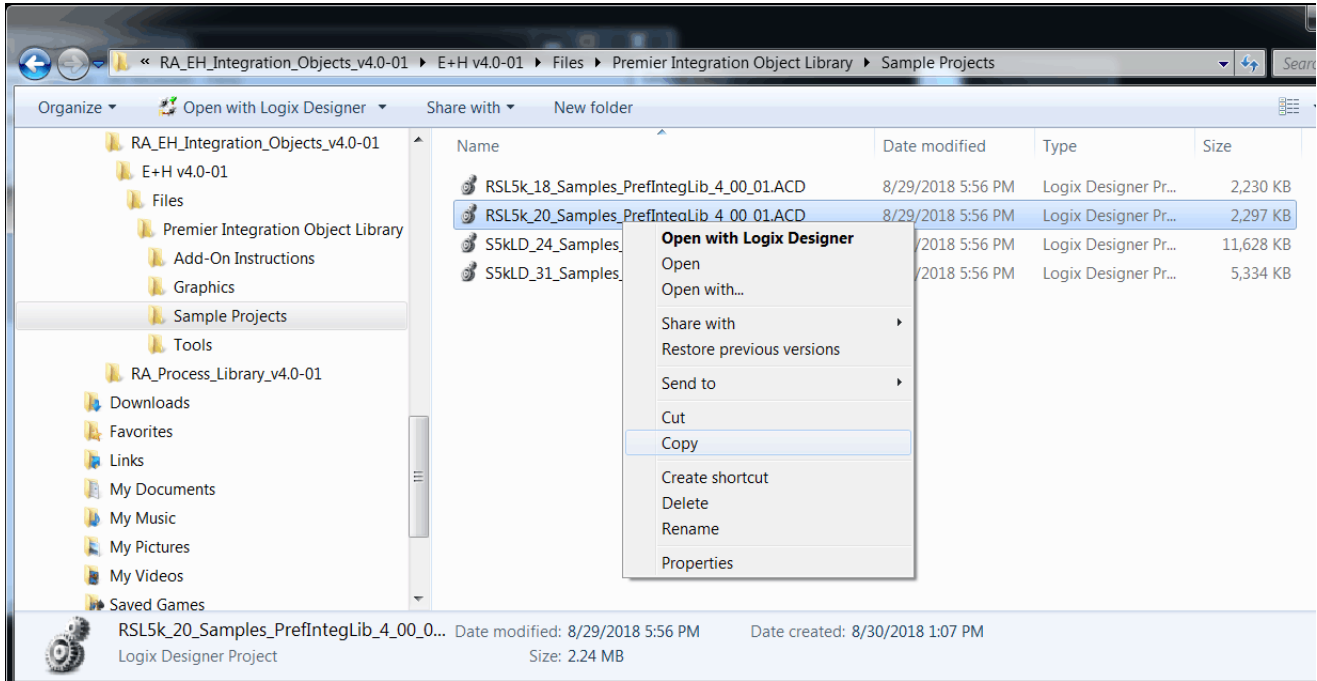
« RA_EH_Integration_Objects_v4.0-01 ▸ E+H v4.0-01 ▸ Files ▸ Premier Integration Object Library ▸ Sample Projects

Searc

Organize ▾ Open with Logix Designer ▾ Share with ▾ New folder

RA_EH_Integration_Objects_v4.0-01
E+H v4.0-01
Files
Premier Integration Object Library
Add-On Instructions
Graphics
Sample Projects
Tools
RA_Process_Library_v4.0-01
Downloads
Favorites
Links
My Documents
My Music
My Pictures
My Videos
Saved Games

| Name | Date modified | Type | Size |
|---|---|---|---|
| RSL5k_18_Samples_PrefIntegLib_4_00_01.ACD | 8/29/2018 5:56 PM | Logix Designer Pr... | 2,230 KB |
| RSL5k_20_Samples_PrefIntegLib_4_00_01.ACD | 8/29/2018 5:56 PM | Logix Designer Pr... | 2,297 KB |
| S5kLD_24_Samples_ | /2018 5:56 PM | Logix Designer Pr... | 11,628 KB |
| S5kLD_31_Samples_ | /2018 5:56 PM | Logix Designer Pr... | 5,334 KB |

Open with Logix Designer
Open
Open with...
Share with
Restore previous versions
Send to
Cut
Copy
Create shortcut
Delete
Rename
Properties

RSL5k_20_Samples_PrefIntegLib_4_00_0... Date modified: 8/29/2018 5:56 PM Date created: 8/30/2018 1:07 PM
Logix Designer Project Size: 2.24 MB